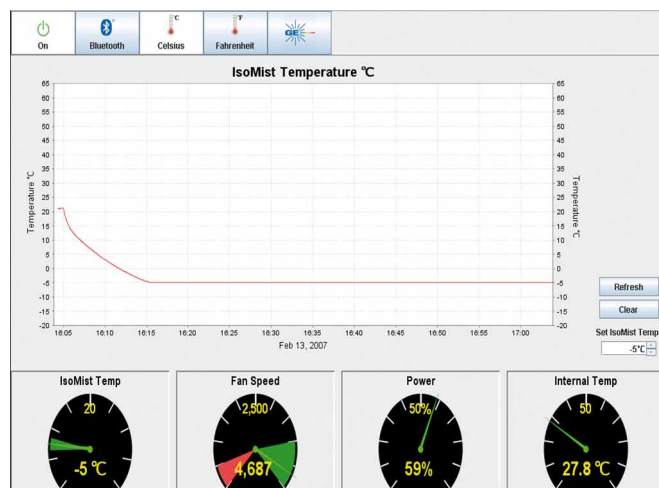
On Bluetooth °C Celsius °F Fahrenheit GE

IsoMist Temperature ℃

65
60
55
50
45
40
35
30
25
20
15
10
5
0
-5
-10
-15
-20

Temperature °C

16:05 16:10 16:15 16:20 16:25 16:30 16:35 16:40 16:45 16:50 16:55 17:00
Feb 13, 2007

Refresh
Clear
Set IsoMist Temp
-5℃

IsoMist Temp
20
-5 ℃

Fan Speed
2,500
4,687

Power
50%
59%

Internal Temp
50
27.8 ℃